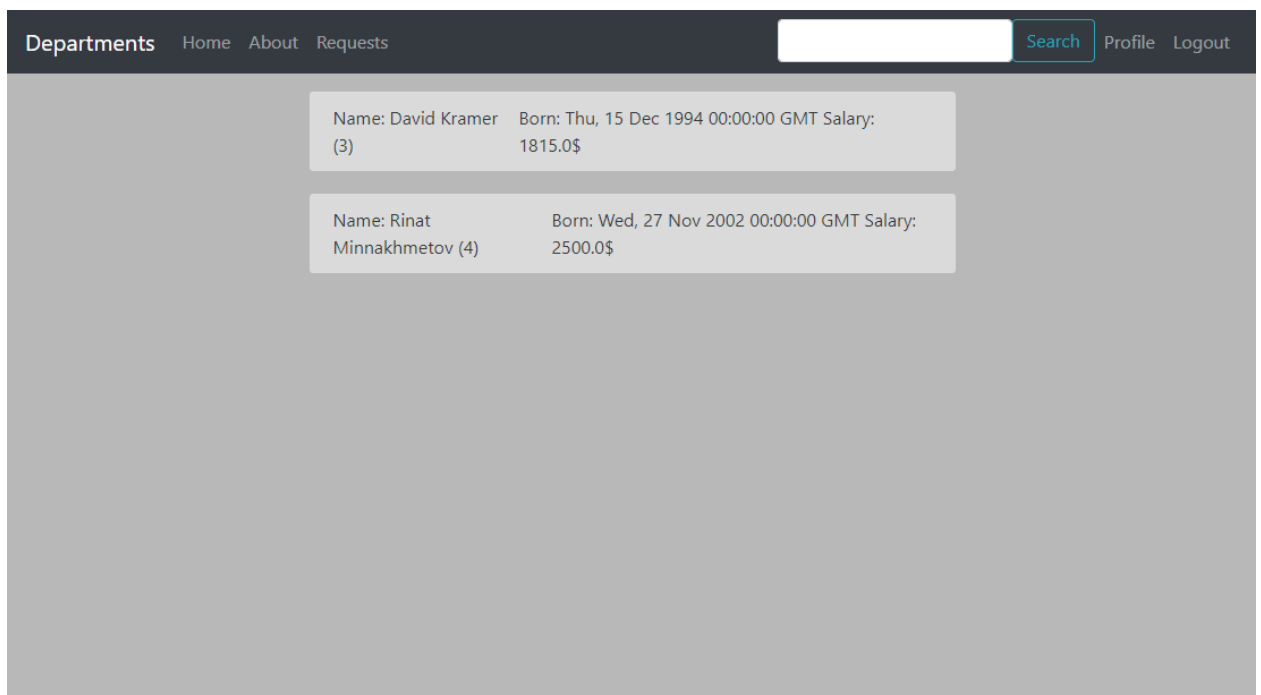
Departments Home About Requests Search Profile Logout

Name: David Kramer (3)
Born: Thu, 15 Dec 1994 00:00:00 GMT Salary: 1815.0$

Name: Rinat Minnakhmetov (4)
Born: Wed, 27 Nov 2002 00:00:00 GMT Salary: 2500.0$